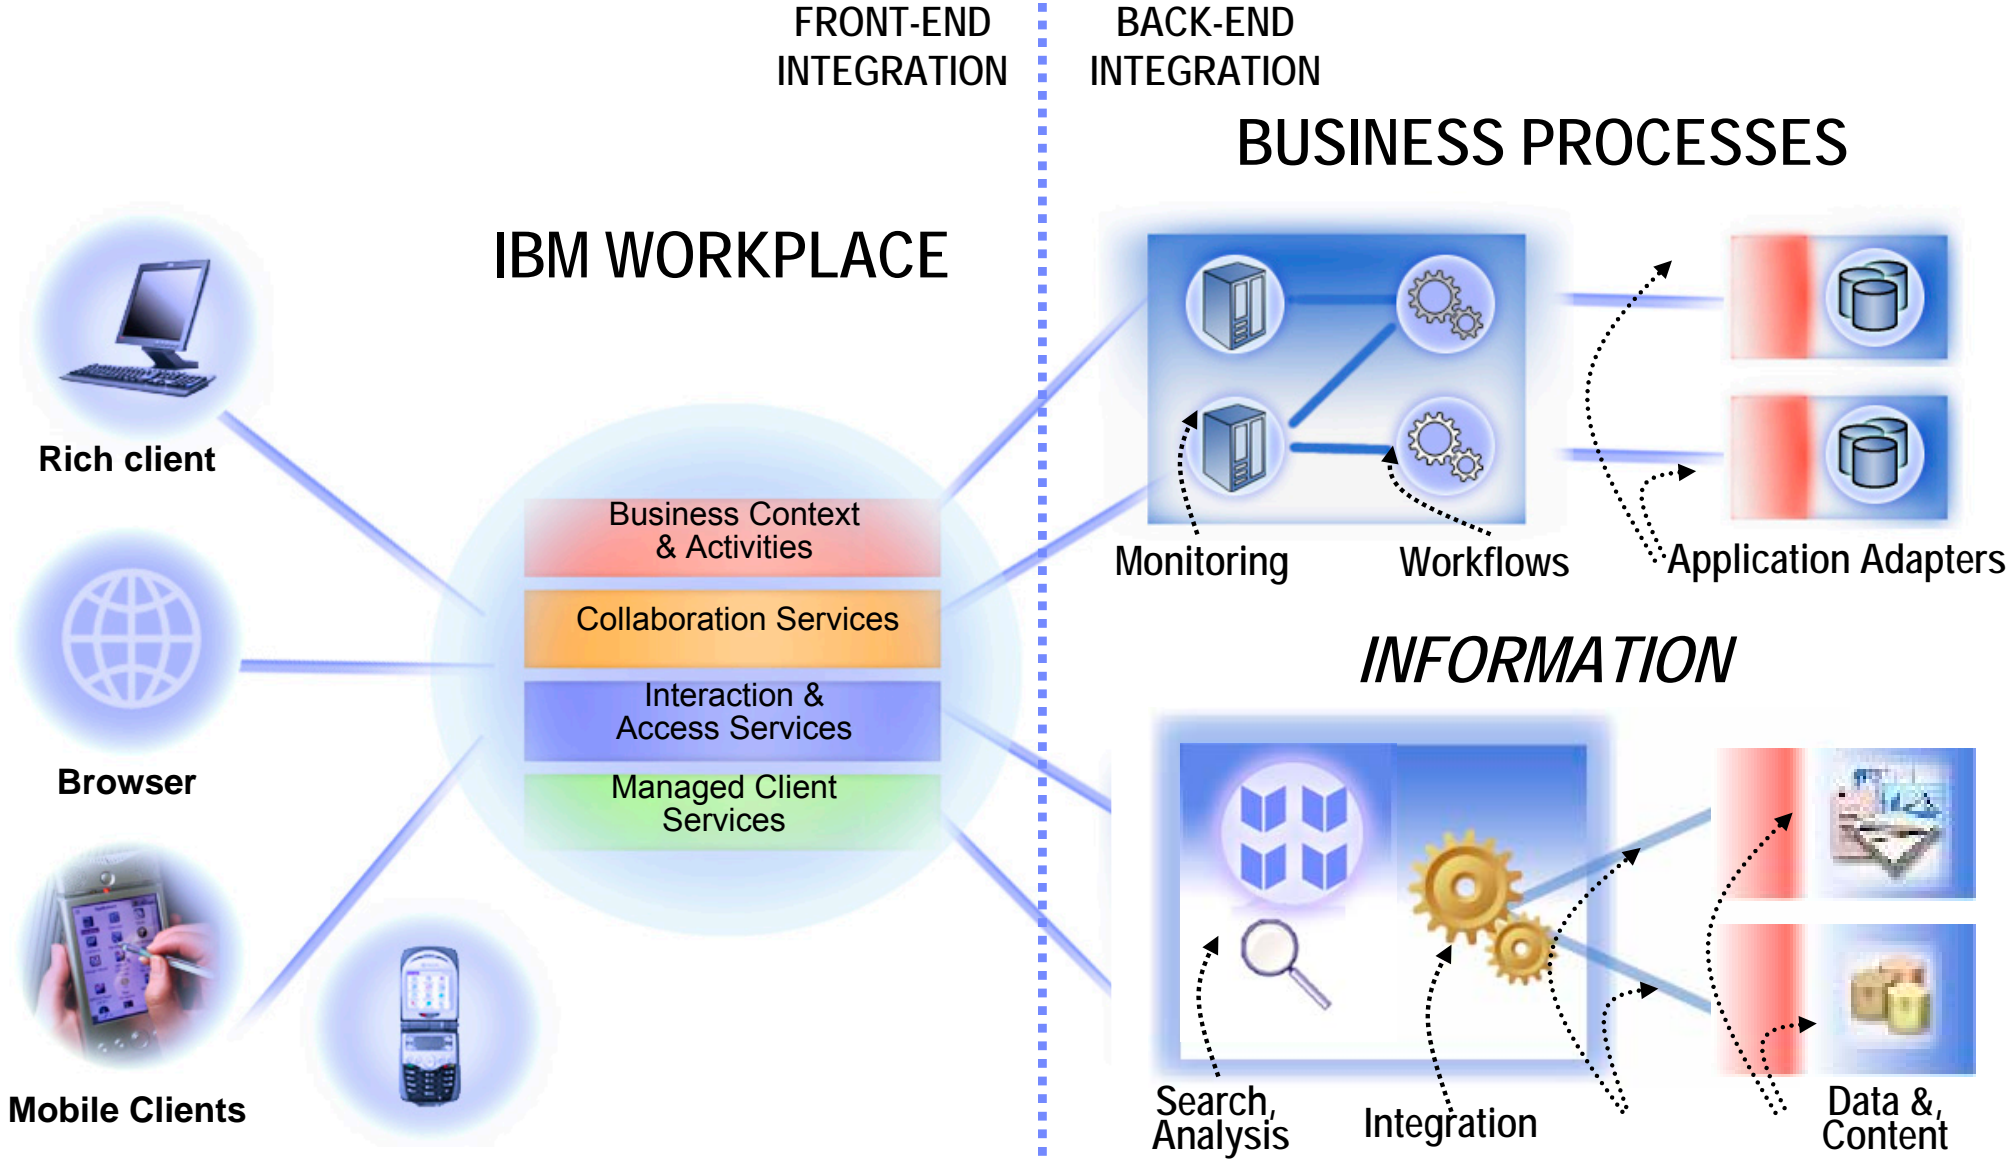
FRONT-END INTEGRATION

BACK-END INTEGRATION

BUSINESS PROCESSES

IBM WORKPLACE

Rich client

Business Context & Activities

Collaboration Services

Interaction & Access Services

Managed Client Services

Browser

Mobile Clients

Monitoring

Workflows

Application Adapters

INFORMATION

Search, Analysis

Integration

Data & Content